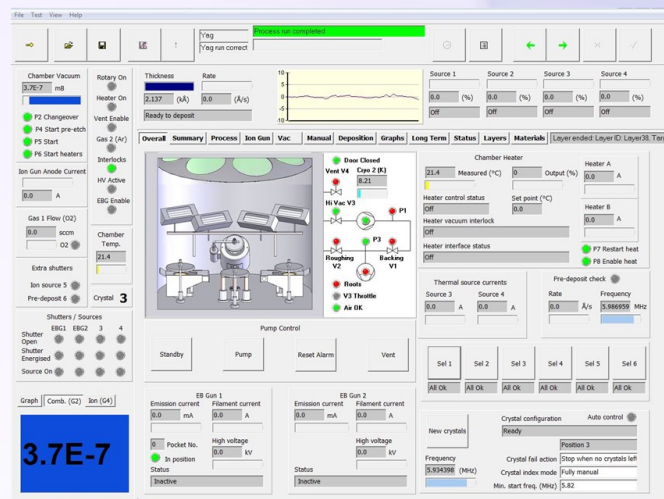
File Test View Help

Yag
Yag run correct
Process run completed

Chamber Vacuum
3.7E-7 mB
P2 Changeover
P4 Start pre-etch
P5 Start
P6 Start heaters

Rotary On
Heater On
Vent Enable
Gas 2 (Ar)
Interlocks
HV Active
EBG Enable

Thickness
2.137 (kÅ)
Rate
0.0 (Å/s)
Ready to deposit

10
5
0
-5
-10

Source 1
0.0 (%)
Off
Source 2
0.0 (%)
Off
Source 3
0.0 (%)
Off
Source 4
0.0 (%)
Off

Overall Summary Process Ion Gun Vac Manual Deposition Graphs Long Term Status Layers Materials Layer ended: Layer ID: Layer38, Tar

Ion Gun Anode Current
0.0 A

Gas 1 Flow (O2)
0.0 sccm
O2

Extra shutters
Ion source 5
Pre-deposit 6

Chamber Temp.
21.4

Crystal 3

Door Closed
Vent V4
Cryo 2 (K)
8.21
Hi Vac V3
P1
P3
Roughing V2
Backing V1
Roots
V3 Throttle
Air OK

Chamber Heater
21.4 Measured (°C)
0 Output (%)
Heater control status
Off
Set point (°C)
0.0
Heater vacuum interlock
Off
Heater interface status
Off

Heater A
0.0 A
Heater B
0.0 A
P7 Restart heat
P8 Enable heat

Thermal source currents
Source 3
0.0 A
Source 4
0.0 A

Pre-deposit check
Rate
0.0 Å/s
Frequency
5.986959 MHz

Shutters / Sources
EBG1 EBG2 3 4
Shutter Open
Shutter Energised
Source On

Pump Control
Standby
Pump
Reset Alarm
Vent

Sel 1 All Ok
Sel 2 All Ok
Sel 3 All Ok
Sel 4 All Ok
Sel 5 All Ok
Sel 6 All Ok

Graph Comb. (G2) Ion (G4)

3.7E-7

EB Gun 1
Emission current
0.0 mA
Filament current
0.0 A
0 Pocket No.
In position
High voltage
0.0 kV
Status
Inactive

EB Gun 2
Emission current
0.0 mA
Filament current
0.0 A
High voltage
0.0 kV
Status
Inactive

New crystals
Frequency
5.934398 (MHz)

Crystal configuration
Auto control
Ready
Position 3
Crystal fail action Stop when no crystals left
Crystal index mode Fully manual
Min. start freq. (MHz) 5.82